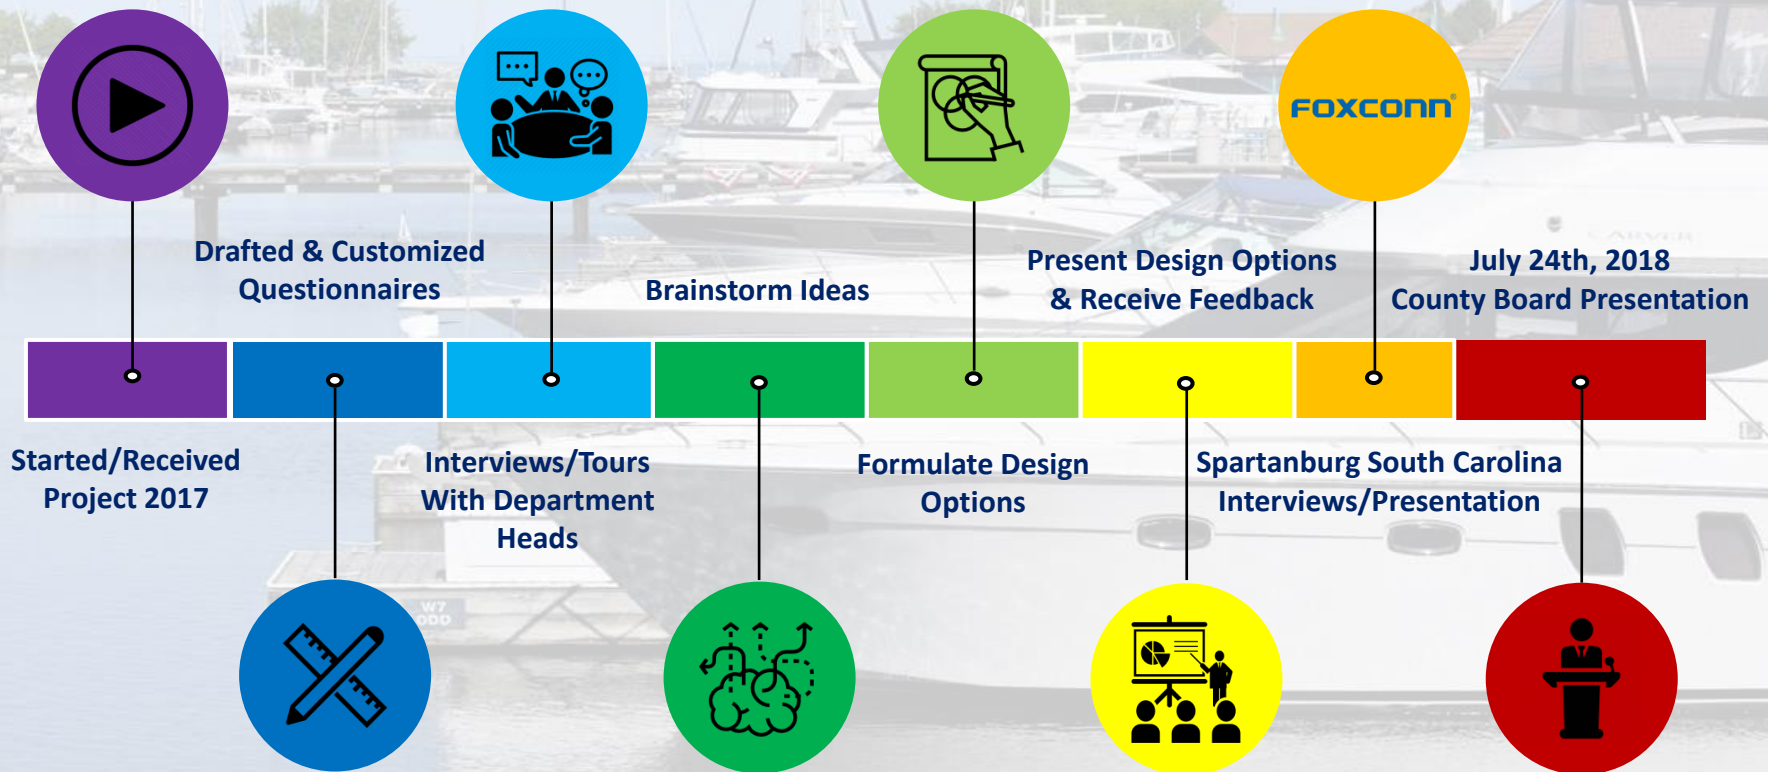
FOXCONN

Drafted & Customized Questionnaires

Brainstorm Ideas

Present Design Options & Receive Feedback

July 24th, 2018 County Board Presentation

Started/Received Project 2017

Interviews/Tours With Department Heads

Formulate Design Options

Spartanburg South Carolina Interviews/Presentation